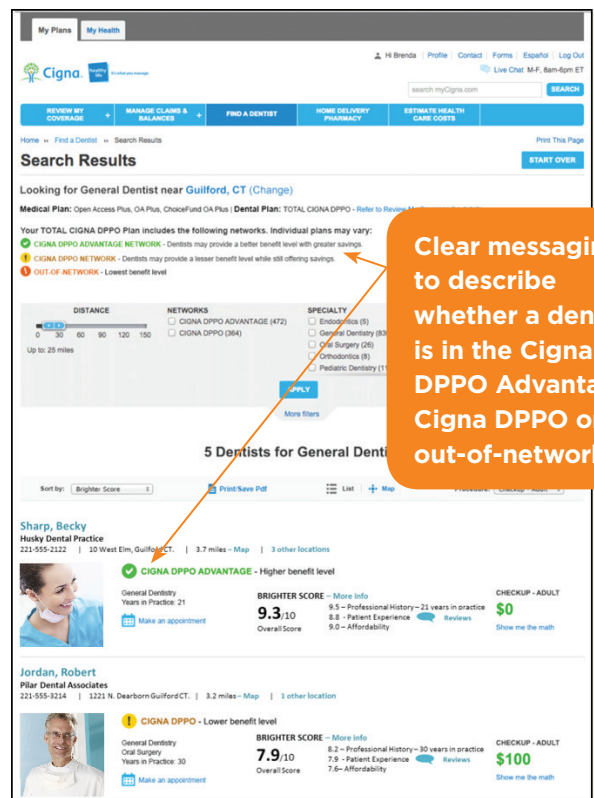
My Plans | My Health

Cigna. Healthy life. It's what you manage

Hi Brenda | Profile | Contact | Forms | Español | Log Out
Live Chat M-F, 8am-6pm ET
search myCigna.com
SEARCH

REVIEW MY COVERAGE + | MANAGE CLAIMS & BALANCES + | FIND A DENTIST | HOME DELIVERY PHARMACY | ESTIMATE HEALTH CARE COSTS

Home » Find a Dentist » Search Results
Print This Page

Search Results
START OVER

Looking for General Dentist near Guilford, CT (Change)

Medical Plan: Open Access Plus, OA Plus, ChoiceFund OA Plus | Dental Plan: TOTAL CIGNA DPPO - Refer to Review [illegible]

Your TOTAL CIGNA DPPO Plan includes the following networks. Individual plans may vary:
CIGNA DPPO ADVANTAGE NETWORK - Dentists may provide a better benefit level with greater savings.
CIGNA DPPO NETWORK - Dentists may provide a lesser benefit level while still offering savings.
OUT-OF-NETWORK - Lowest benefit level

Clear messaging to describe whether a den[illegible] is in the Cigna DPPO Advanta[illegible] Cigna DPPO o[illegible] out-of-networ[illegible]

DISTANCE
0 30 60 90 120 150
Up to: 25 miles

NETWORKS
CIGNA DPPO ADVANTAGE (472)
CIGNA DPPO (364)

SPECIALTY
Endodontics (5)
General Dentistry (83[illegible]
Oral Surgery (26)
Orthodontics (8)
Pediatric Dentistry (11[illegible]

APPLY
More filters

5 Dentists for General Denti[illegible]

Sort by: Brighter Score
Print/Save Pdf
List | Map
Procedure: Checkup - Adult

Sharp, Becky
Husky Dental Practice
221-555-2122 | 10 West Elm, Guilford CT. | 3.7 miles – Map | 3 other locations

CIGNA DPPO ADVANTAGE - Higher benefit level
General Dentistry
Years in Practice: 21
Make an appointment
BRIGHTER SCORE – More info
9.3/10
Overall Score
9.5 – Professional History – 21 years in practice
8.8 – Patient Experience Reviews
9.0 – Affordability
CHECKUP - ADULT
$0
Show me the math

Jordan, Robert
Pilar Dental Associates
221-555-3214 | 1221 N. Dearborn Guilford CT. | 3.2 miles – Map | 1 other location

CIGNA DPPO - Lower benefit level
General Dentistry
Oral Surgery
Years in Practice: 30
Make an appointment
BRIGHTER SCORE – More info
7.9/10
Overall Score
8.2 – Professional History – 30 years in practice
7.9 - Patient Experience Reviews
7.6– Affordability
CHECKUP - ADULT
$100
Show me the math